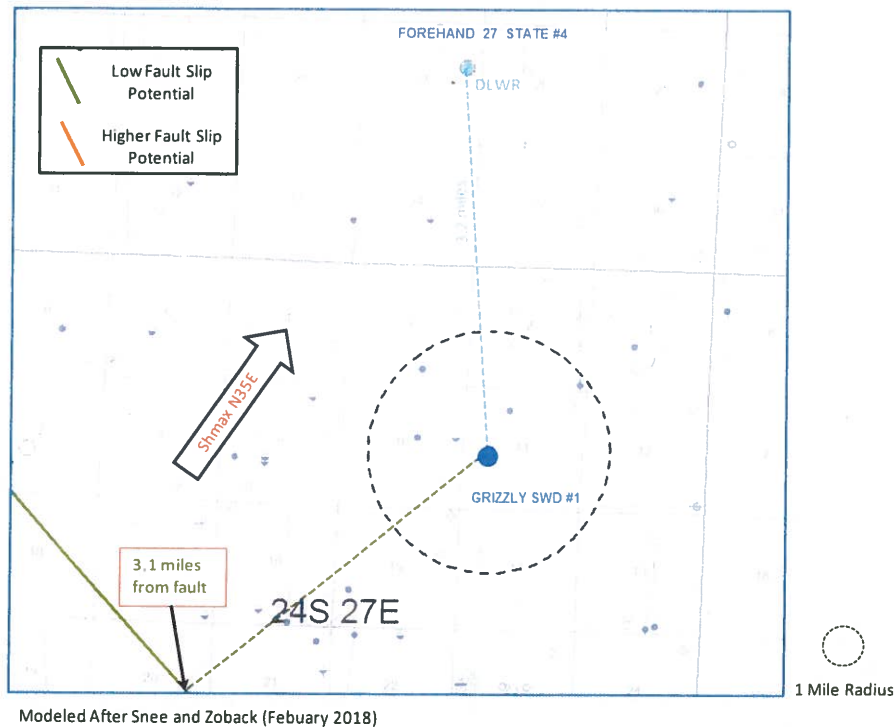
Low Fault Slip Potential

Higher Fault Slip Potential

FOREHAND 27 STATE #4

DLWR

3.2 miles

Shmax N35E

GRIZZLY SWD #1

3.1 miles from fault

24S 27E

1 Mile Radius

Modeled After Snee and Zoback (Febuary 2018)